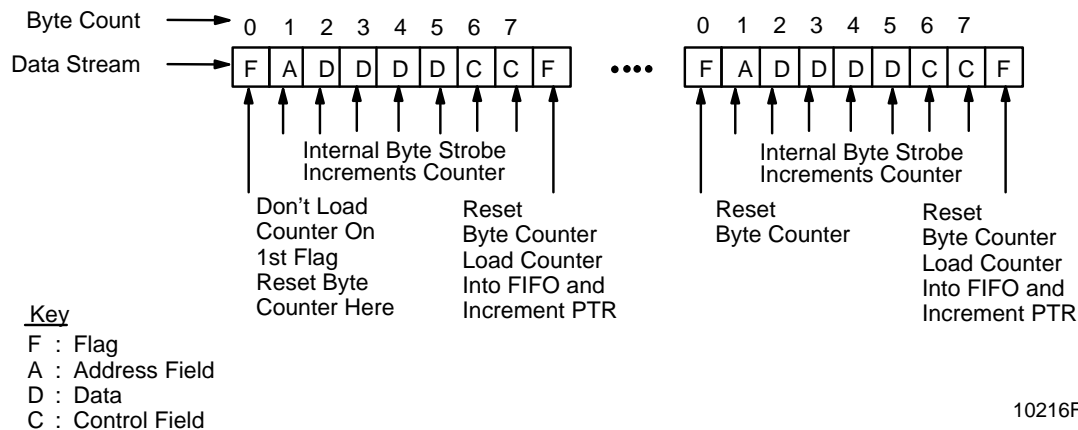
Byte Count

0 1 2 3 4 5 6 7

Data Stream

| F | A | D | D | D | D | C | C | F |
|---|---|---|---|---|---|---|---|---|

••••

0 1 2 3 4 5 6 7

| F | A | D | D | D | D | C | C | F |
|---|---|---|---|---|---|---|---|---|

Internal Byte Strobe Increments Counter

Internal Byte Strobe Increments Counter

Don't Load Counter On 1st Flag Reset Byte Counter Here

Reset Byte Counter Load Counter Into FIFO and Increment PTR

Reset Byte Counter

Reset Byte Counter Load Counter Into FIFO and Increment PTR

Key
F : Flag
A : Address Field
D : Data
C : Control Field

10216F